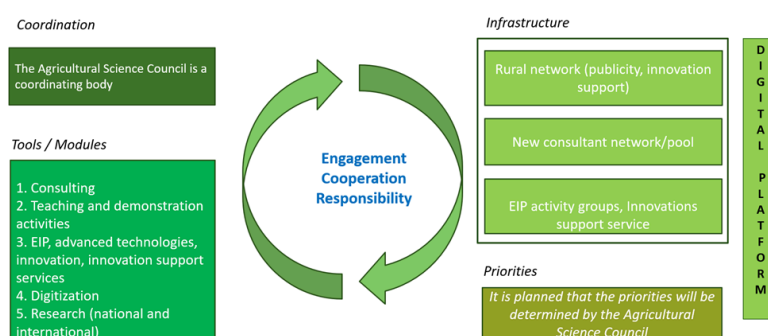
Coordination

The Agricultural Science Council is a coordinating body

Tools / Modules

1. Consulting
2. Teaching and demonstration activities
3. EIP, advanced technologies, innovation, innovation support services
4. Digitization
5. Research (national and international)

Engagement
Cooperation
Responsibility

Infrastructure

Rural network (publicity, innovation support)

New consultant network/pool

EIP activity groups, Innovations support service

Priorities

It is planned that the priorities will be determined by the Agricultural Science Council

D
I
G
I
T
A
L

P
L
A
T
F
O
R
M